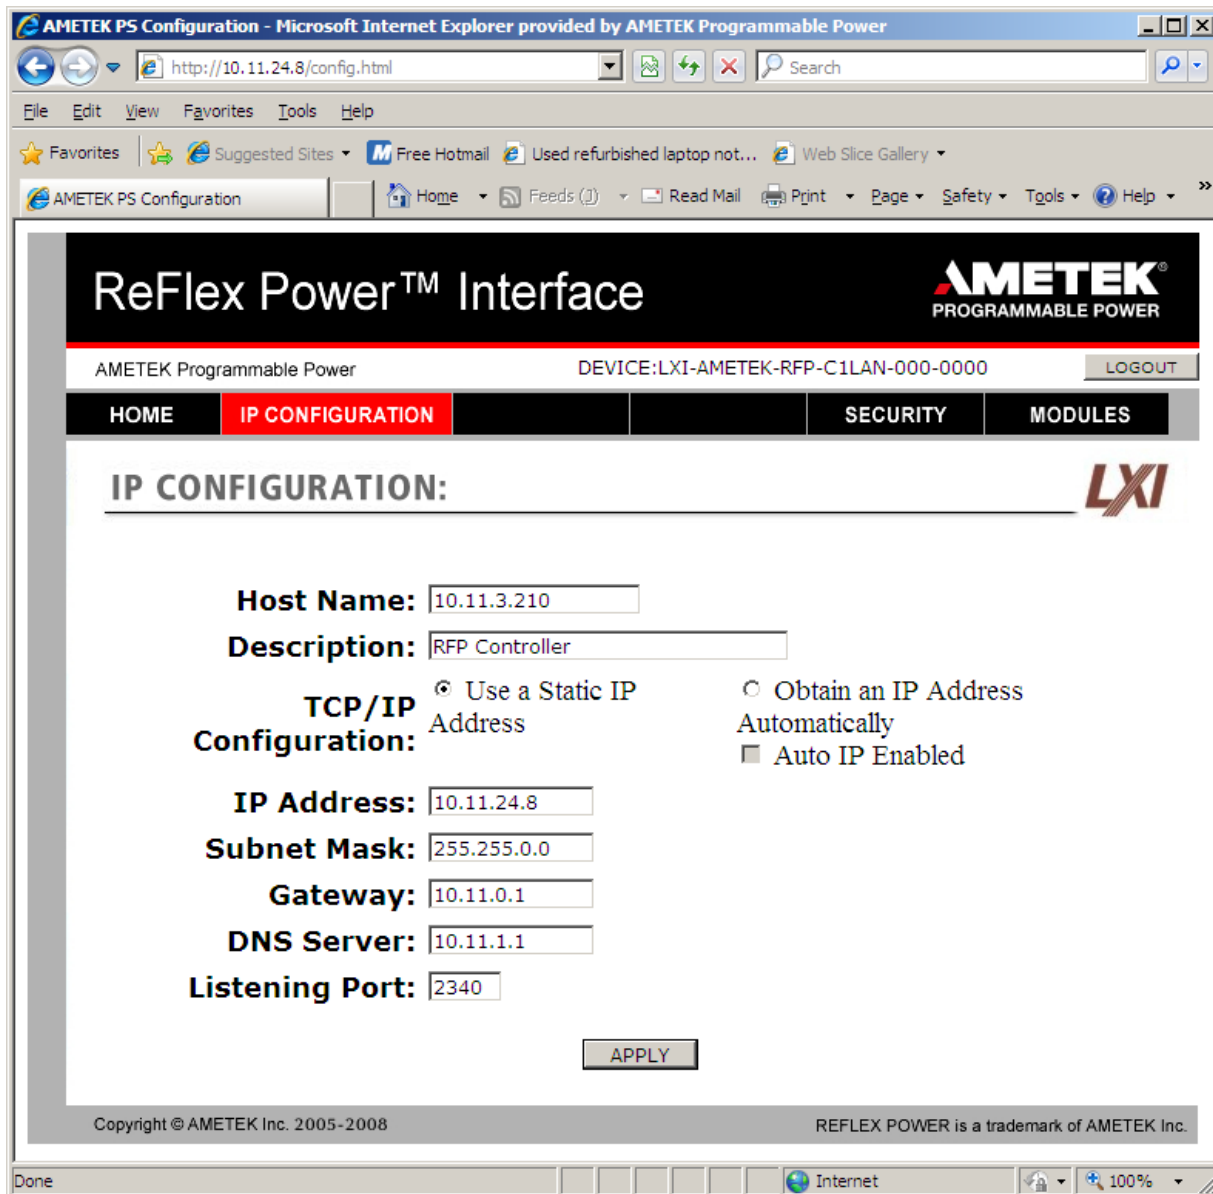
AMETEK PS Configuration - Microsoft Internet Explorer provided by AMETEK Programmable Power

http://10.11.24.8/config.html

Search

File Edit View Favorites Tools Help

Favorites Suggested Sites Free Hotmail Used refurbished laptop not... Web Slice Gallery

AMETEK PS Configuration

Home Feeds (J) Read Mail Print Page Safety Tools Help

ReFlex Power™ Interface

AMETEK PROGRAMMABLE POWER

AMETEK Programmable Power

DEVICE:LXI-AMETEK-RFP-C1LAN-000-0000

LOGOUT

HOME IP CONFIGURATION SECURITY MODULES

IP CONFIGURATION:

LXI

Host Name: 10.11.3.210

Description: RFP Controller

TCP/IP Configuration: Use a Static IP Address Obtain an IP Address Automatically Auto IP Enabled

IP Address: 10.11.24.8

Subnet Mask: 255.255.0.0

Gateway: 10.11.0.1

DNS Server: 10.11.1.1

Listening Port: 2340

APPLY

Copyright © AMETEK Inc. 2005-2008

REFLEX POWER is a trademark of AMETEK Inc.

Done

Internet

100%